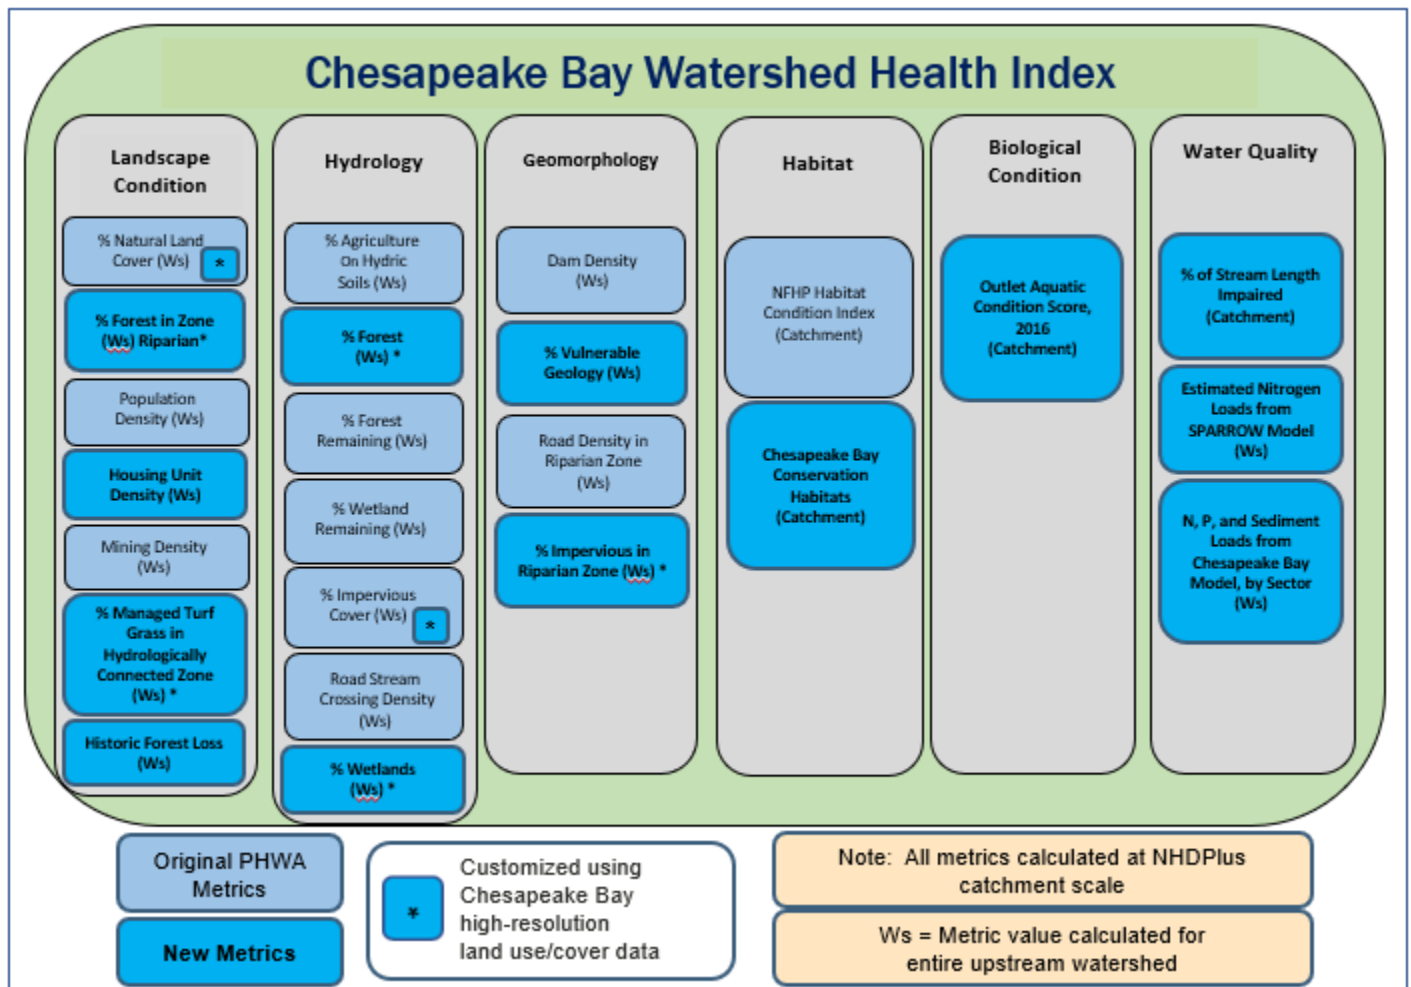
Chesapeake Bay Watershed Health Index

Landscape Condition

% Natural Land Cover (Ws) *

% Forest in Zone (Ws) Riparian*

Population Density (Ws)

Housing Unit Density (Ws)

Mining Density (Ws)

% Managed Turf Grass in Hydrologically Connected Zone (Ws) *

Historic Forest Loss (Ws)

Hydrology

% Agriculture On Hydric Soils (Ws)

% Forest (Ws) *

% Forest Remaining (Ws)

% Wetland Remaining (Ws)

% Impervious Cover (Ws) *

Road Stream Crossing Density (Ws)

% Wetlands (Ws) *

Geomorphology

Dam Density (Ws)

% Vulnerable Geology (Ws)

Road Density in Riparian Zone (Ws)

% Impervious in Riparian Zone (Ws) *

Habitat

NFHP Habitat Condition Index (Catchment)

Chesapeake Bay Conservation Habitats (Catchment)

Biological Condition

Outlet Aquatic Condition Score, 2016 (Catchment)

Water Quality

% of Stream Length Impaired (Catchment)

Estimated Nitrogen Loads from SPARROW Model (Ws)

N, P, and Sediment Loads from Chesapeake Bay Model, by Sector (Ws)

Original PHWA Metrics

New Metrics

* Customized using Chesapeake Bay high-resolution land use/cover data

Note: All metrics calculated at NHDPlus catchment scale

Ws = Metric value calculated for entire upstream watershed